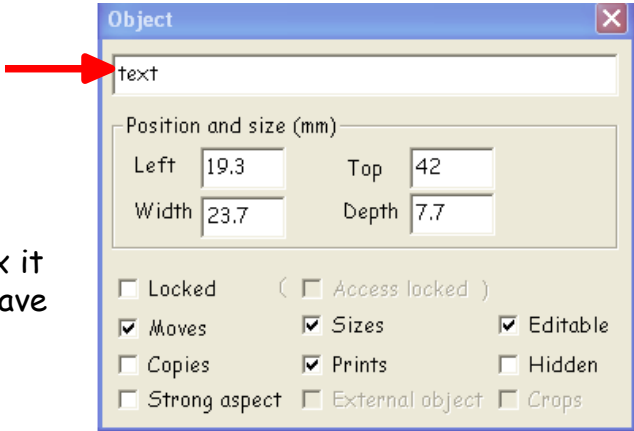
k it
ave

Object

text

Position and size (mm)

Left 19.3
Top 42
Width 23.7
Depth 7.7

☐ Locked
( ☐ Access locked )
☑ Moves
☑ Sizes
☑ Editable
☐ Copies
☑ Prints
☐ Hidden
☐ Strong aspect
☐ External object
☐ Crops